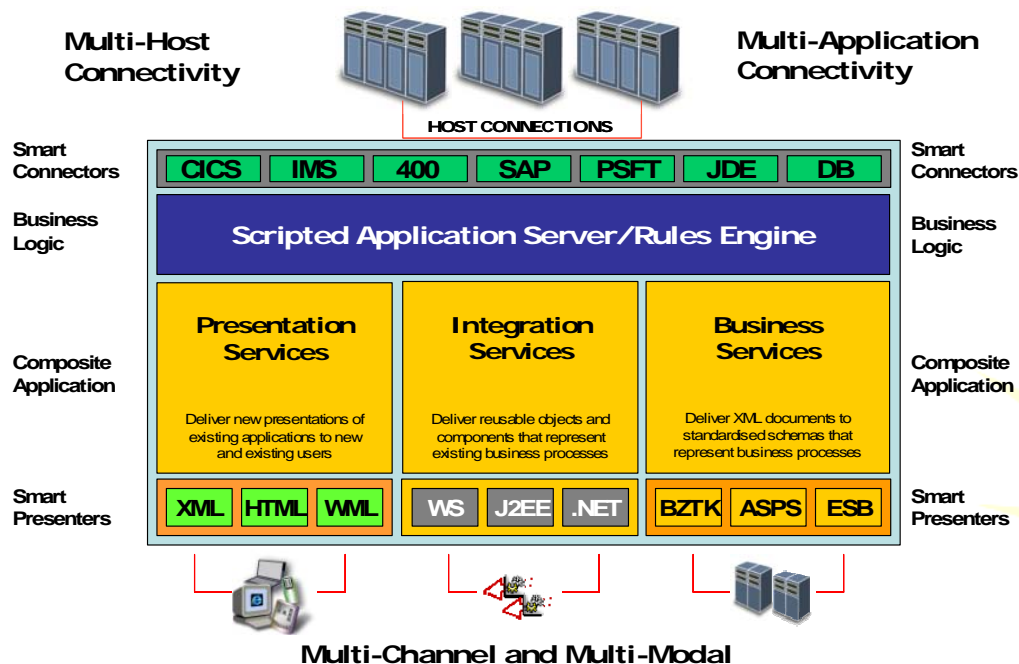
Multi-Host Connectivity

Multi-Application Connectivity

HOST CONNECTIONS

Smart Connectors

CICS IMS 400 SAP PSFT JDE DB

Smart Connectors

Business Logic

Scripted Application Server/Rules Engine

Business Logic

Composite Application

Presentation Services

Deliver new presentations of existing applications to new and existing users

Integration Services

Deliver reusable objects and components that represent existing business processes

Business Services

Deliver XML documents to standardised schemas that represent business processes

Composite Application

Smart Presenters

XML HTML WML

WS J2EE .NET

BZTK ASPS ESB

Smart Presenters

Multi-Channel and Multi-Modal